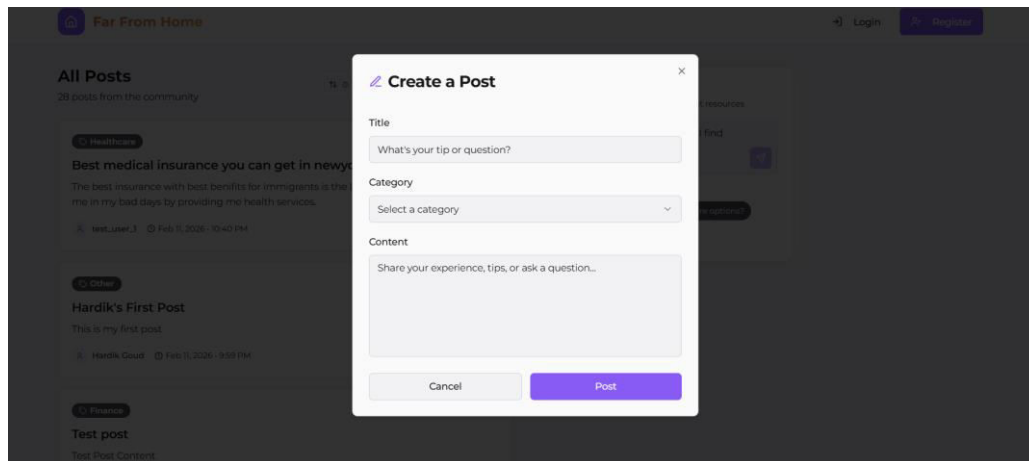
Far From Home

Login

Register

All Posts

28 posts from the community

Healthcare

Best medical insurance you can get in newy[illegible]

The best insurance with best benifits for immigrants is the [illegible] me in my bad days by providing me health services.

test_user_1 Feb 11, 2026 · 10:40 PM

Other

Hardik's First Post

This is my first post

Hardik Gouk Feb 11, 2026 · 9:59 PM

Finance

Test post

Test Post Content

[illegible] resources

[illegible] find

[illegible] options?

Create a Post

×

Title

What's your tip or question?

Category

Select a category

Content

Share your experience, tips, or ask a question...

Cancel

Post